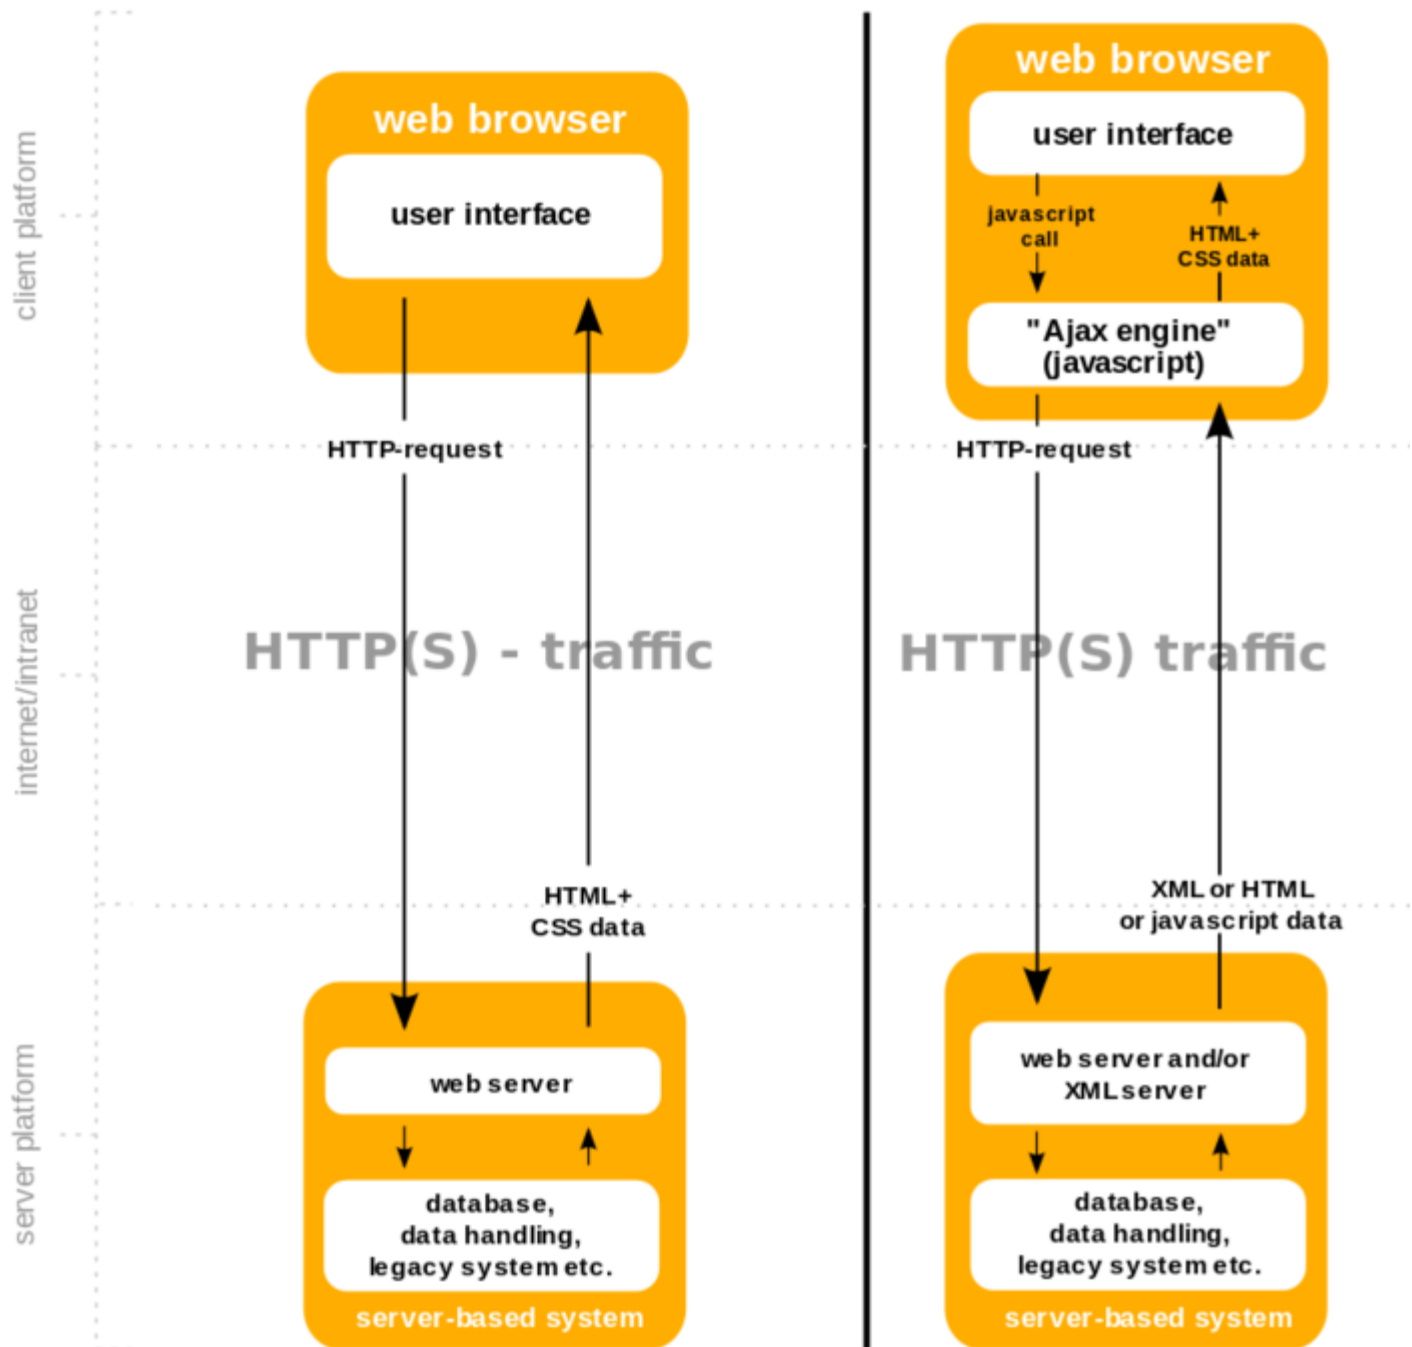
client platform

internet/intranet

server platform

web browser

user interface

HTTP-request

HTTP(S) - traffic

HTML+
CSS data

web server

database,
data handling,
legacy system etc.

server-based system

web browser

user interface

javascript
call

HTML+
CSS data

"Ajax engine"
(javascript)

HTTP-request

HTTP(S) traffic

XML or HTML
or javascript data

web server and/or
XML server

database,
data handling,
legacy system etc.

server-based system